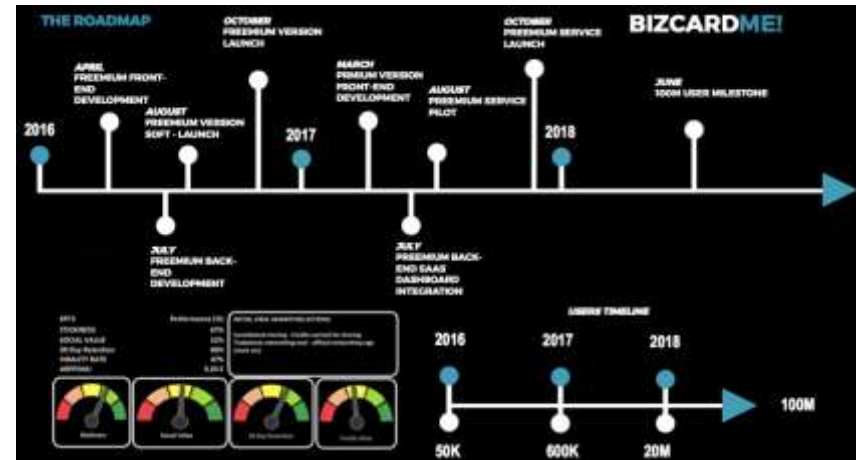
THE ROADMAP

BIZCARDME!

2016

APRIL
FREEMIUM FRONT-END DEVELOPMENT

JULY
FREEMIUM BACK-END DEVELOPMENT

AUGUST
FREEMIUM VERSION SOFT - LAUNCH

OCTOBER
FREEMIUM VERSION LAUNCH

2017

MARCH
PRIMIUM VERSION FRONT-END DEVELOPMENT

JULY
PREMIUM BACK-END SAAS DASHBOARD INTEGRATION

AUGUST
FREEMIUM SERVICE PILOT

OCTOBER
FREEMIUM SERVICE LAUNCH

2018

JUNE
100M USERS MILESTONE

| KPI'S | Performance (%) |
|---|---|
| STICKINESS | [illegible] |
| SOCIAL VALUE | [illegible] |
| 30 Day Retention | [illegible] |
| VIRALITY RATE | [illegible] |
| ARPDAU | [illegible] |

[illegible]

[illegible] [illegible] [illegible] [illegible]

USERS TIMELINE

2016
2017
2018

50K
600K
20M

100M